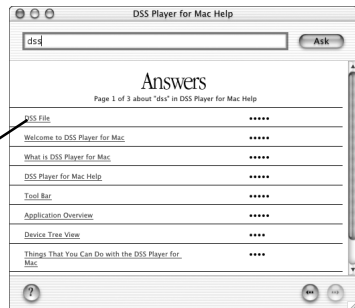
DSS Player for Mac Help

dss

Ask

Answers

Page 1 of 3 about "dss" in DSS Player for Mac Help

| | |
|---|---|
| DSS File | ••••• |
| Welcome to DSS Player for Mac | ••••• |
| What is DSS Player for Mac | ••••• |
| DSS Player for Mac Help | ••••• |
| Tool Bar | ••••• |
| Application Overview | ••••• |
| Device Tree View | •••• |
| Things That You Can Do with the DSS Player for Mac | •••• |

?